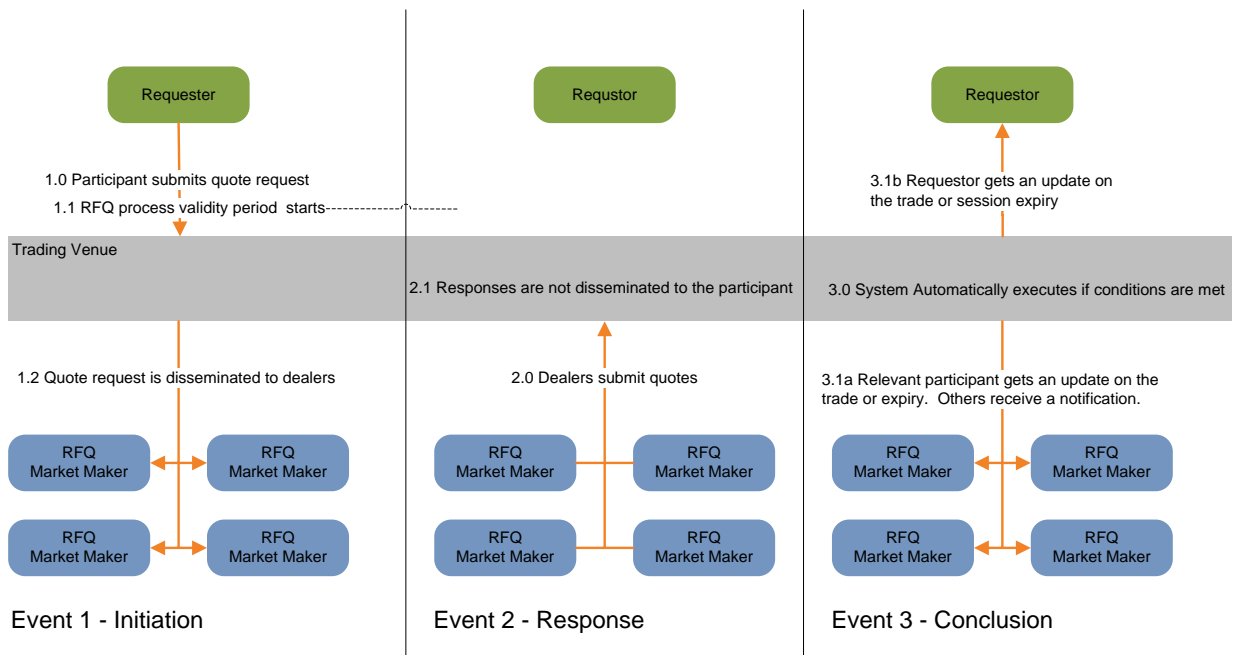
Requester

1.0 Participant submits quote request

1.1 RFQ process validity period starts

Trading Venue

1.2 Quote request is disseminated to dealers

RFQ Market Maker

RFQ Market Maker

RFQ Market Maker

RFQ Market Maker

Event 1 - Initiation

Requstor

2.1 Responses are not disseminated to the participant

2.0 Dealers submit quotes

RFQ Market Maker

RFQ Market Maker

RFQ Market Maker

RFQ Market Maker

Event 2 - Response

Requestor

3.1b Requestor gets an update on the trade or session expiry

3.0 System Automatically executes if conditions are met

3.1a Relevant participant gets an update on the trade or expiry. Others receive a notification.

RFQ Market Maker

RFQ Market Maker

RFQ Market Maker

RFQ Market Maker

Event 3 - Conclusion